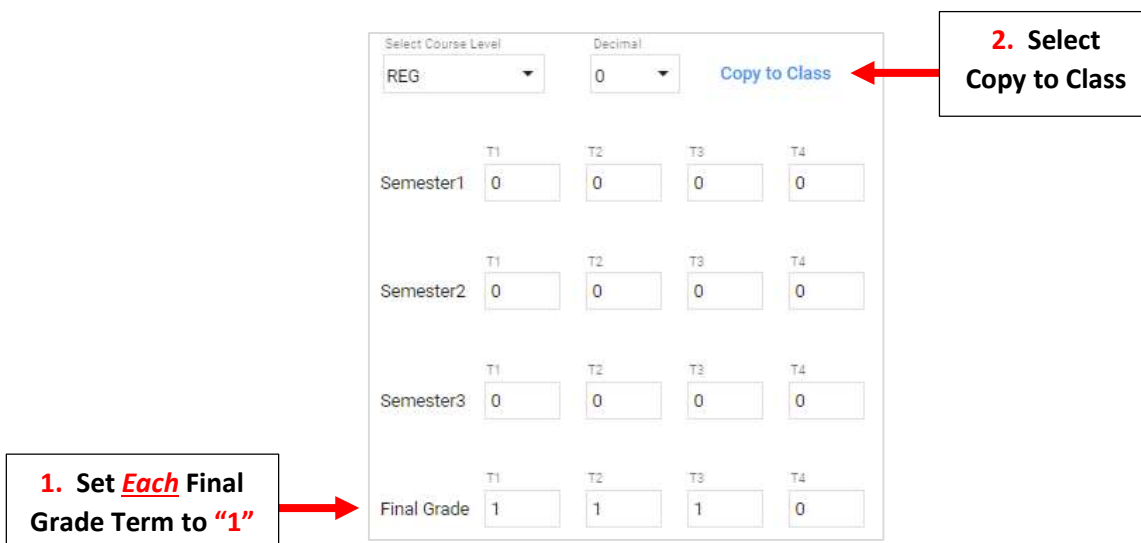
Select Course Level
REG
Decimal
0
Copy to Class

2. Select Copy to Class

| | T1 | T2 | T3 | T4 |
|---|---|---|---|---|
| Semester1 | 0 | 0 | 0 | 0 |
| Semester2 | 0 | 0 | 0 | 0 |
| Semester3 | 0 | 0 | 0 | 0 |
| Final Grade | 1 | 1 | 1 | 0 |

1. Set *Each* Final Grade Term to "1"